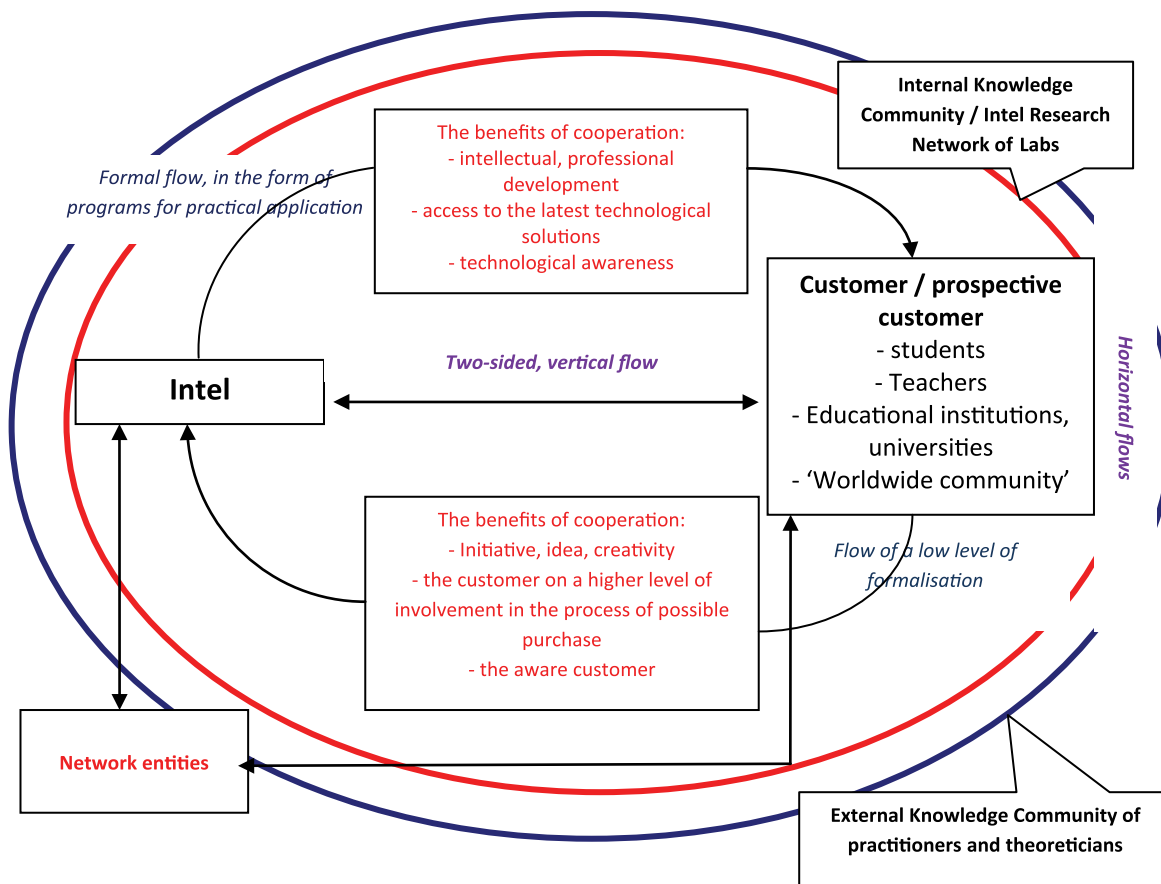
Internal Knowledge Community / Intel Research Network of Labs

The benefits of cooperation:
- intellectual, professional development
- access to the latest technological solutions
- technological awareness

Formal flow, in the form of programs for practical application

Customer / prospective customer
- students
- Teachers
- Educational institutions, universities
- 'Worldwide community'

Horizontal flows

Intel

Two-sided, vertical flow

The benefits of cooperation:
- Initiative, idea, creativity
- the customer on a higher level of involvement in the process of possible purchase
- the aware customer

Flow of a low level of formalisation

Network entities

External Knowledge Community of practitioners and theoreticians